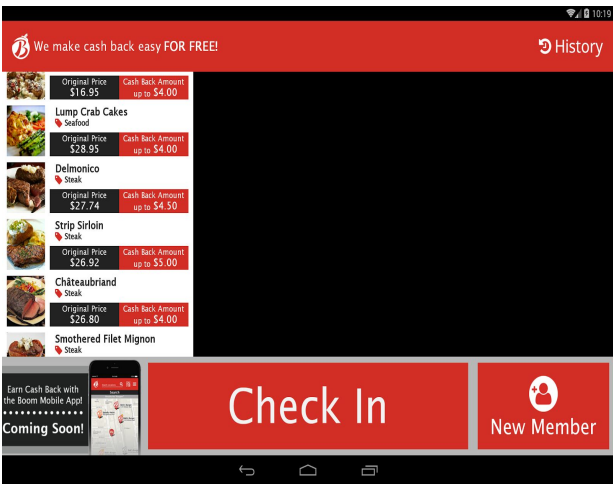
10:19

We make cash back easy FOR FREE!

History

Original Price $16.95
Cash Back Amount up to $4.00

Lump Crab Cakes
Seafood
Original Price $28.95
Cash Back Amount up to $4.00

Delmonico
Steak
Original Price $27.74
Cash Back Amount up to $4.50

Strip Sirloin
Steak
Original Price $26.92
Cash Back Amount up to $5.00

Châteaubriand
Steak
Original Price $26.80
Cash Back Amount up to $4.00

Smothered Filet Mignon
Steak

Earn Cash Back with the Boom Mobile App!
Coming Soon!

Check In

New Member